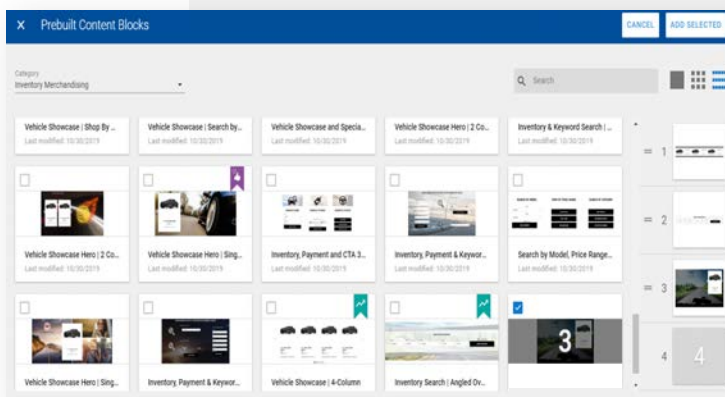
X Prebuilt Content Blocks

CANCEL

ADD SELECTED

Category
Inventory Merchandising

Search

Vehicle Showcase | Shop By ...
Last modified: 10/30/2019

Vehicle Showcase | Search by...
Last modified: 10/30/2019

Vehicle Showcase and Specia...
Last modified: 10/30/2019

Vehicle Showcase Hero | 2 Co...
Last modified: 10/30/2019

Inventory & Keyword Search | ...
Last modified: 10/30/2019

Vehicle Showcase Hero | 2 Co...
Last modified: 10/30/2019

Vehicle Showcase Hero | Sing...
Last modified: 10/30/2019

Inventory, Payment and CTA 3...
Last modified: 10/30/2019

Inventory, Payment & Keywor...
Last modified: 10/30/2019

Search by Model, Price Range...
Last modified: 10/30/2019

Vehicle Showcase Hero | Sing...

Inventory, Payment & Keywor...

Vehicle Showcase | 4-Column

Inventory Search | Angled Ov...

3

1

2

3

4

4